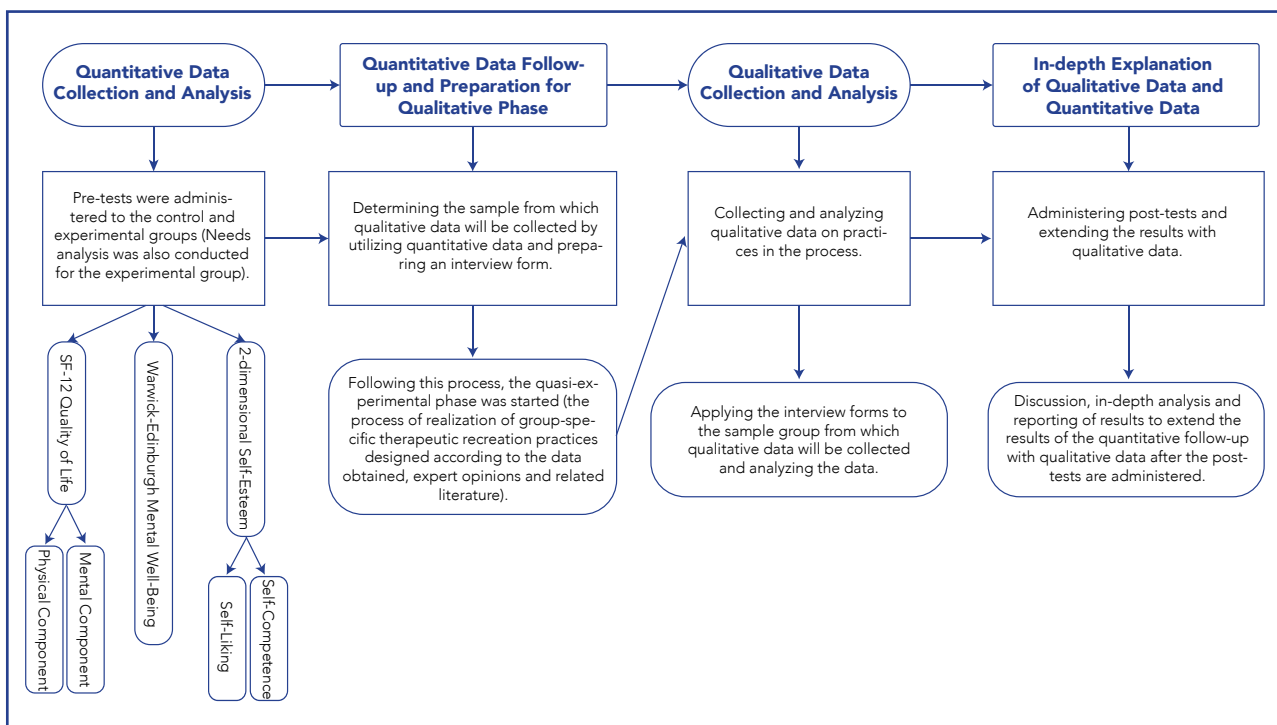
Quantitative Data Collection and Analysis

Quantitative Data Follow-up and Preparation for Qualitative Phase

Qualitative Data Collection and Analysis

In-depth Explanation of Qualitative Data and Quantitative Data

Pre-tests were administered to the control and experimental groups (Needs analysis was also conducted for the experimental group).

Determining the sample from which qualitative data will be collected by utilizing quantitative data and preparing an interview form.

Collecting and analyzing qualitative data on practices in the process.

Administering post-tests and extending the results with qualitative data.

SF-12 Quality of Life

Warwick-Edinburgh Mental Well-Being

2-dimensional Self-Esteem

Physical Component

Mental Component

Self-Liking

Self-Competence

Following this process, the quasi-experimental phase was started (the process of realization of group-specific therapeutic recreation practices designed according to the data obtained, expert opinions and related literature).

Applying the interview forms to the sample group from which qualitative data will be collected and analyzing the data.

Discussion, in-depth analysis and reporting of results to extend the results of the quantitative follow-up with qualitative data after the post-tests are administered.